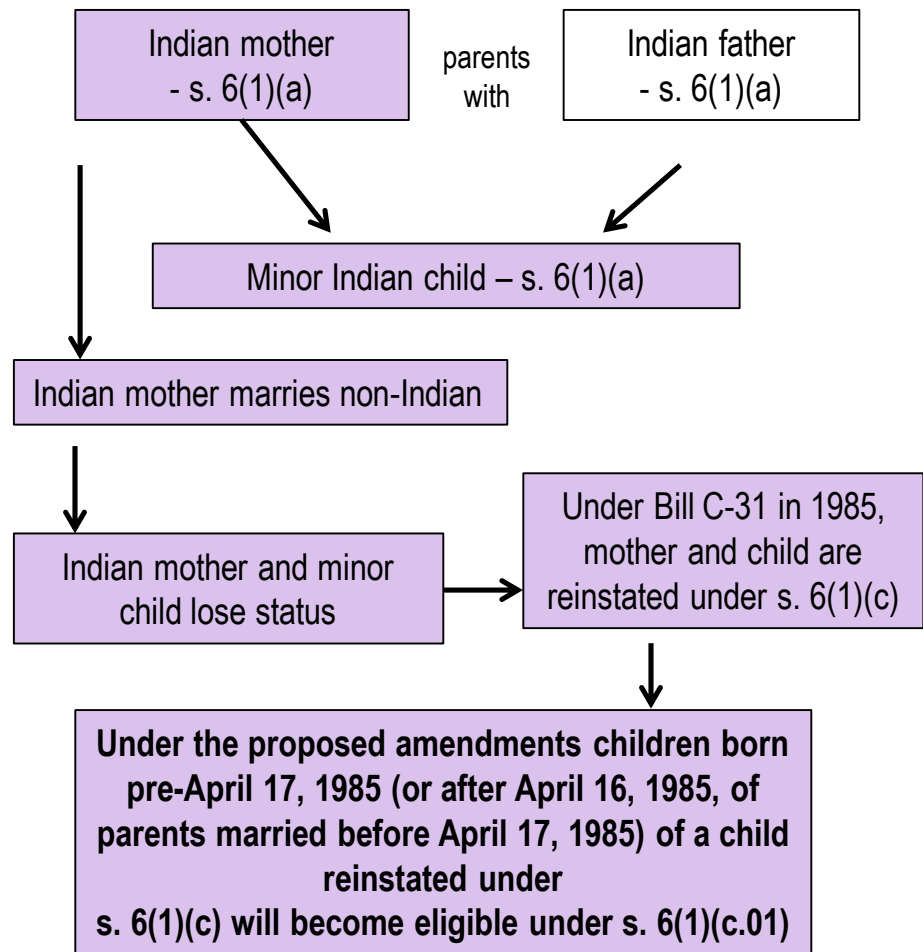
Indian mother - s. 6(1)(a)

parents with

Indian father - s. 6(1)(a)

Minor Indian child – s. 6(1)(a)

Indian mother marries non-Indian

Indian mother and minor child lose status

Under Bill C-31 in 1985, mother and child are reinstated under s. 6(1)(c)

**Under the proposed amendments children born pre-April 17, 1985 (or after April 16, 1985, of parents married before April 17, 1985) of a child reinstated under s. 6(1)(c) will become eligible under s. 6(1)(c.01)**